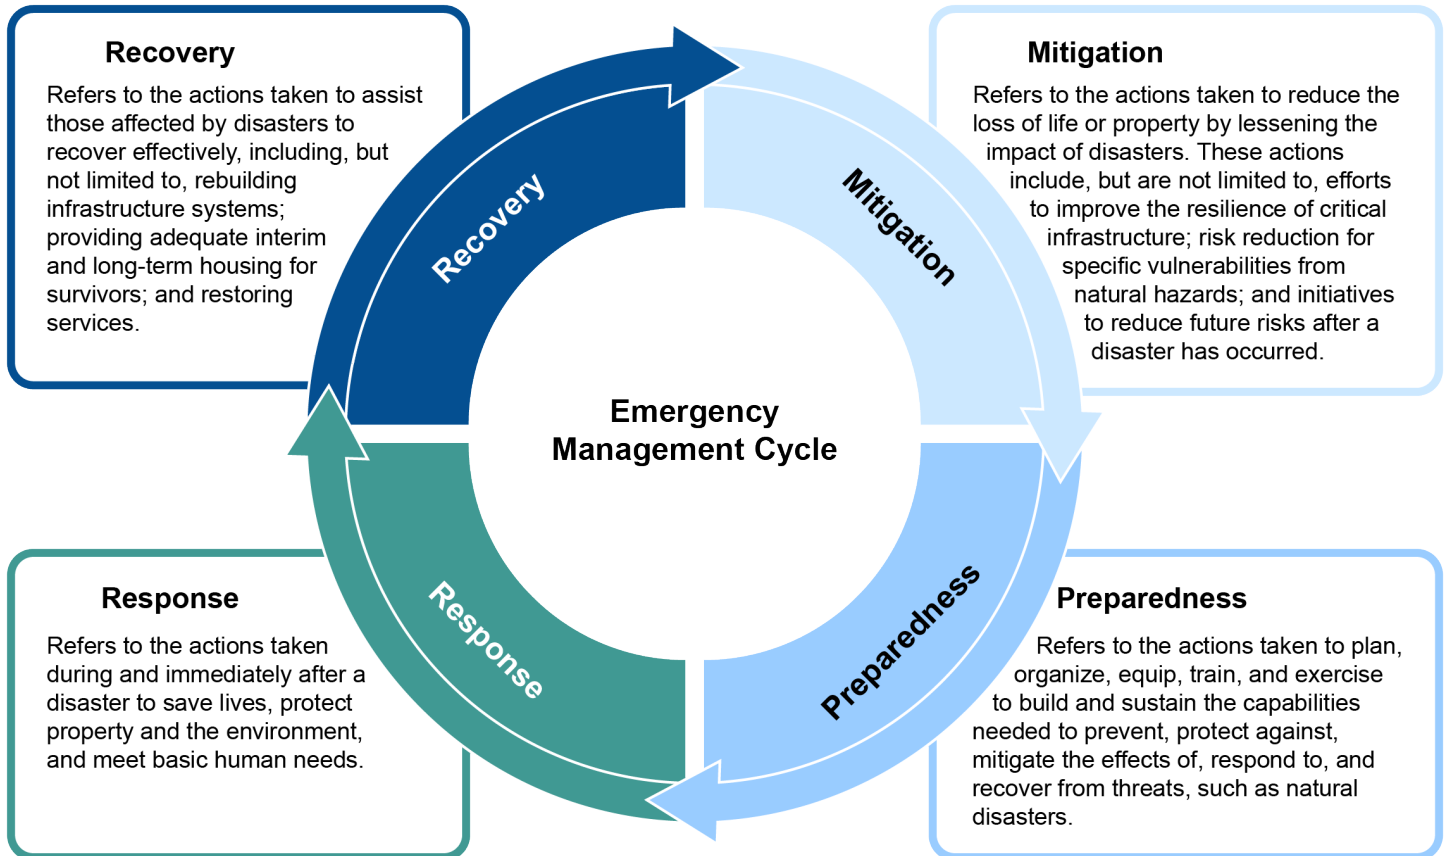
Recovery

Refers to the actions taken to assist those affected by disasters to recover effectively, including, but not limited to, rebuilding infrastructure systems; providing adequate interim and long-term housing for survivors; and restoring services.

Mitigation

Refers to the actions taken to reduce the loss of life or property by lessening the impact of disasters. These actions include, but are not limited to, efforts to improve the resilience of critical infrastructure; risk reduction for specific vulnerabilities from natural hazards; and initiatives to reduce future risks after a disaster has occurred.

Recovery

Mitigation

Emergency Management Cycle

Response

Preparedness

Response

Refers to the actions taken during and immediately after a disaster to save lives, protect property and the environment, and meet basic human needs.

Preparedness

Refers to the actions taken to plan, organize, equip, train, and exercise to build and sustain the capabilities needed to prevent, protect against, mitigate the effects of, respond to, and recover from threats, such as natural disasters.